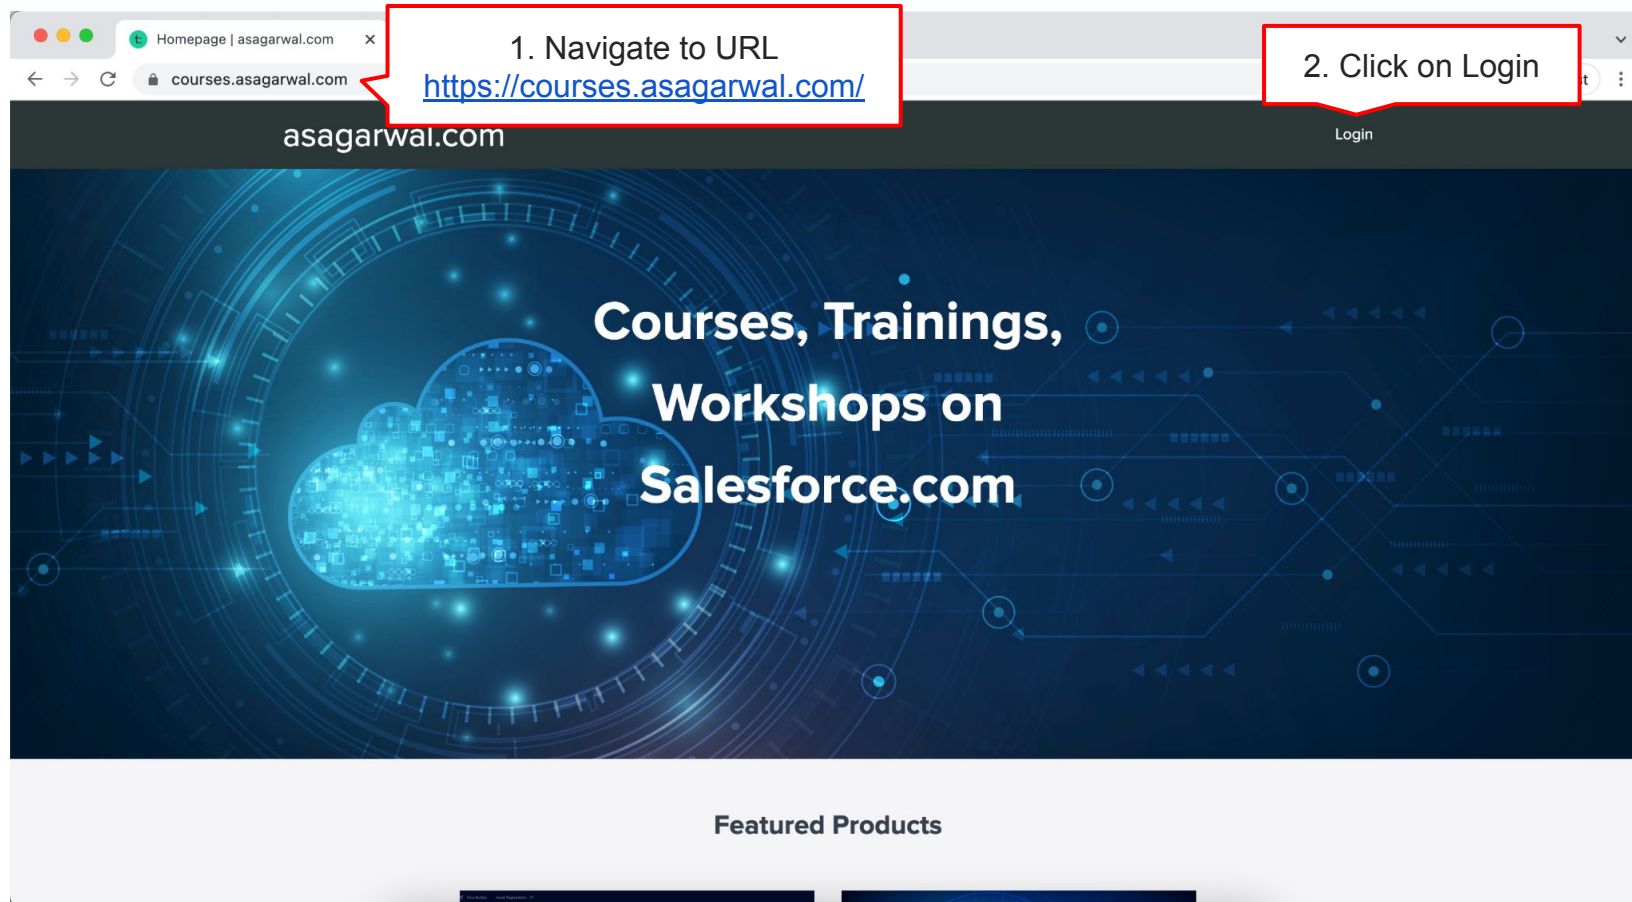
Homepage | asagarwal.com ×

courses.asagarwal.com

1. Navigate to URL
https://courses.asagarwal.com/

2. Click on Login

t

asagarwal.com

Login

Courses, Trainings, Workshops on Salesforce.com

Featured Products